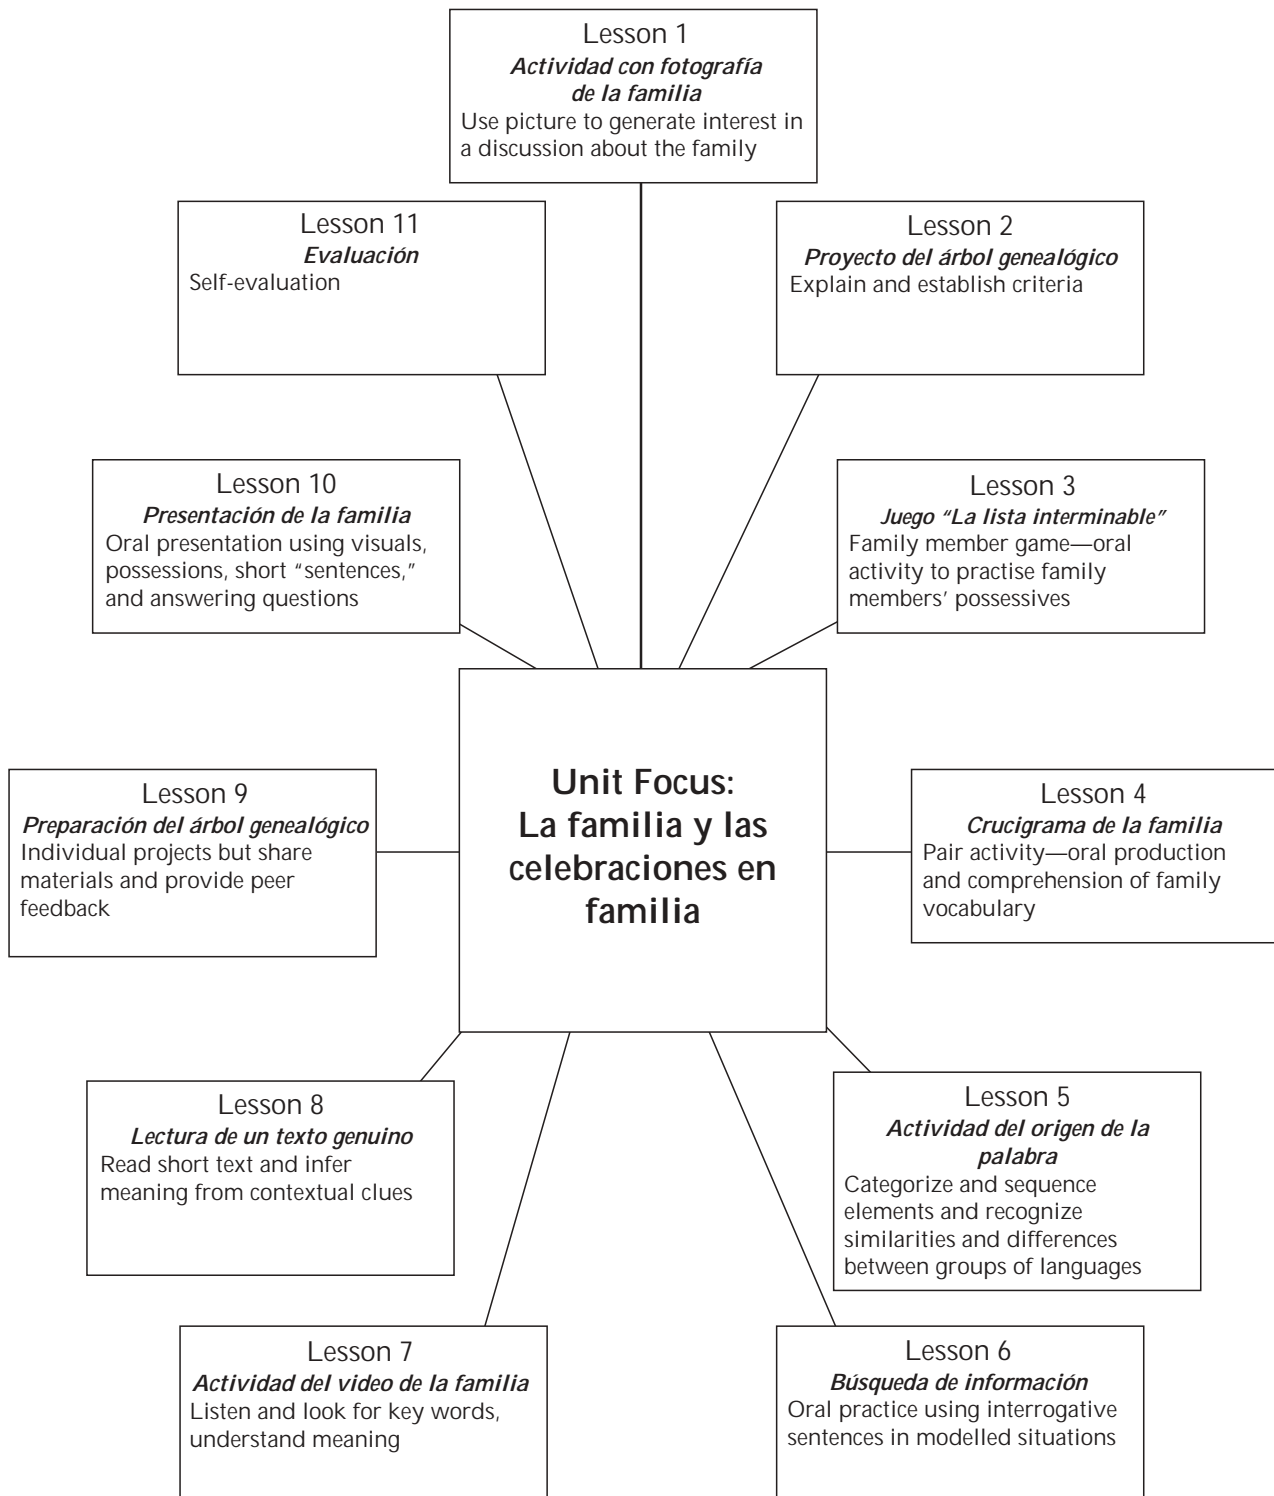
Lesson 1
*Actividad con fotografía de la familia*
Use picture to generate interest in a discussion about the family

Lesson 11
*Evaluación*
Self-evaluation

Lesson 2
*Proyecto del árbol genealógico*
Explain and establish criteria

Lesson 10
*Presentación de la familia*
Oral presentation using visuals, possessions, short "sentences," and answering questions

Lesson 3
*Juego "La lista interminable"*
Family member game—oral activity to practise family members' possessives

Lesson 9
*Preparación del árbol genealógico*
Individual projects but share materials and provide peer feedback

**Unit Focus: La familia y las celebraciones en familia**

Lesson 4
*Crucigrama de la familia*
Pair activity—oral production and comprehension of family vocabulary

Lesson 8
*Lectura de un texto genuino*
Read short text and infer meaning from contextual clues

Lesson 5
*Actividad del origen de la palabra*
Categorize and sequence elements and recognize similarities and differences between groups of languages

Lesson 7
*Actividad del video de la familia*
Listen and look for key words, understand meaning

Lesson 6
*Búsqueda de información*
Oral practice using interrogative sentences in modelled situations